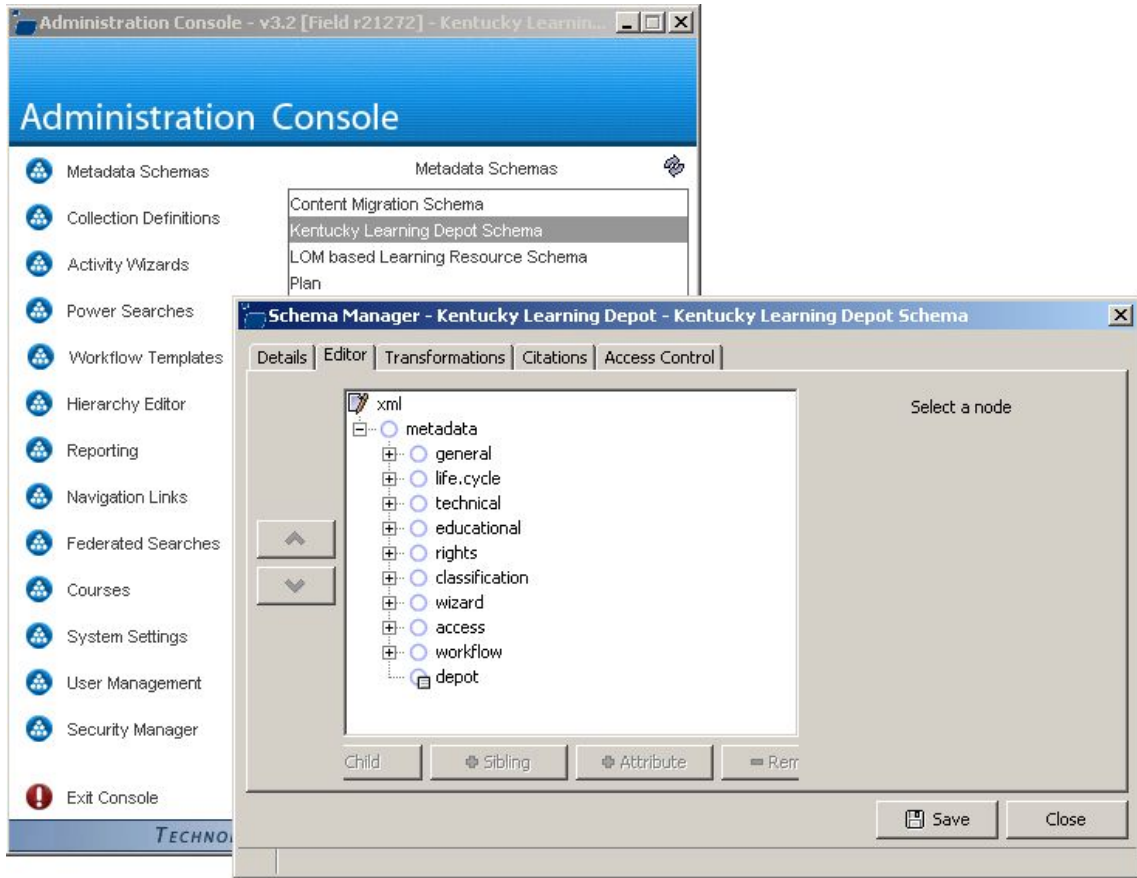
Administration Console - v3.2 [Field r21272] - Kentucky Learnin...

Administration Console

Metadata Schemas
Collection Definitions
Activity Wizards
Power Searches
Workflow Templates
Hierarchy Editor
Reporting
Navigation Links
Federated Searches
Courses
System Settings
User Management
Security Manager
Exit Console

TECHNO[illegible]

Metadata Schemas

Content Migration Schema
Kentucky Learning Depot Schema
LOM based Learning Resource Schema
Plan

Schema Manager - Kentucky Learning Depot - Kentucky Learning Depot Schema

Details | Editor | Transformations | Citations | Access Control

xml
metadata
general
life.cycle
technical
educational
rights
classification
wizard
access
workflow
depot

Select a node

Child | Sibling | Attribute | Rem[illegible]

Save | Close